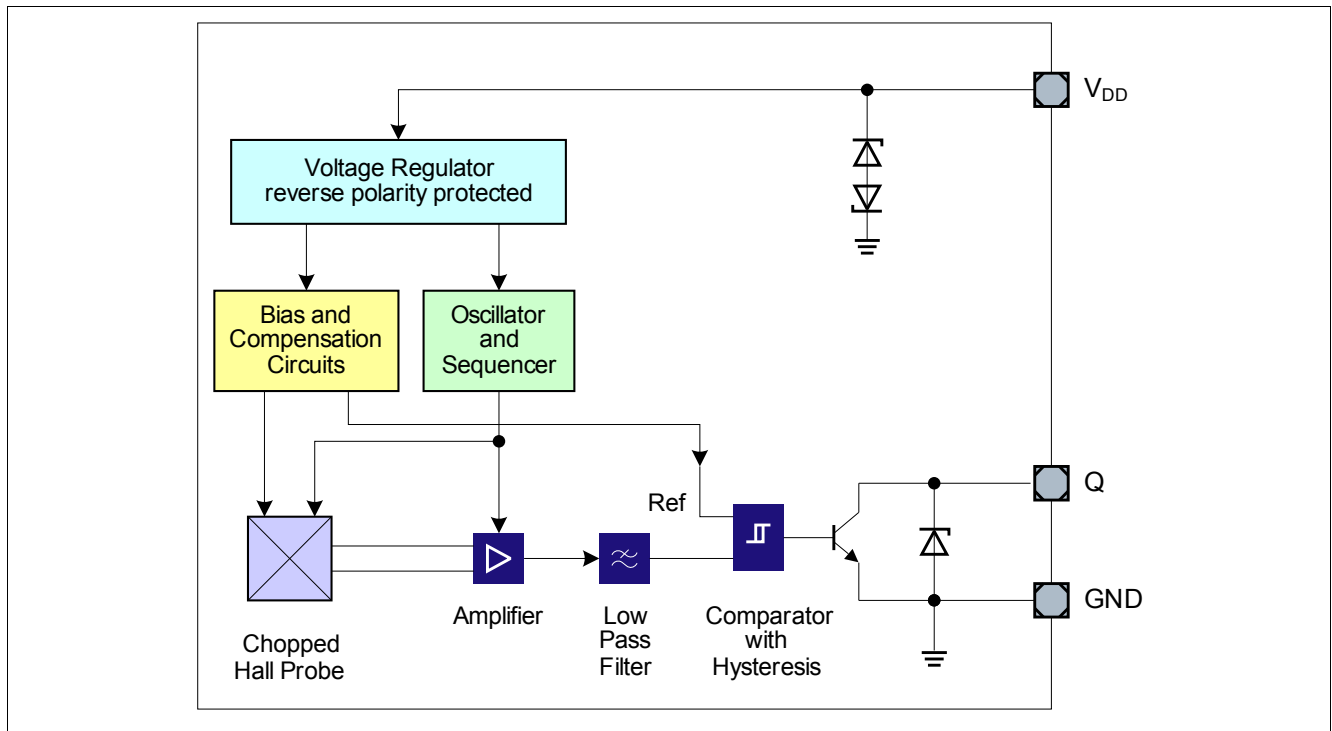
$V_{DD}$

Voltage Regulator
reverse polarity protected

Bias and
Compensation
Circuits

Oscillator
and
Sequencer

Ref

Q

GND

Chopped
Hall Probe

Amplifier

Low
Pass
Filter

Comparator
with
Hysteresis